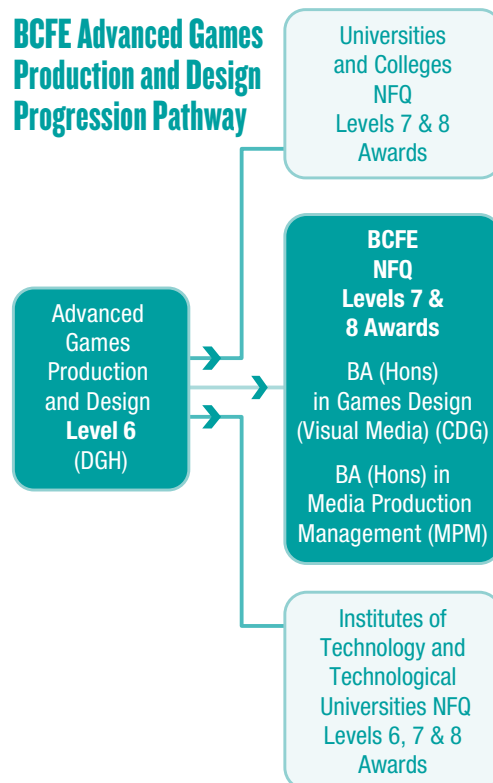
BCFE Advanced Games Production and Design Progression Pathway

Universities and Colleges NFQ Levels 7 & 8 Awards

Advanced Games Production and Design Level 6 (DGH)

BCFE NFQ Levels 7 & 8 Awards

BA (Hons) in Games Design (Visual Media) (CDG)

BA (Hons) in Media Production Management (MPM)

Institutes of Technology and Technological Universities NFQ Levels 6, 7 & 8 Awards